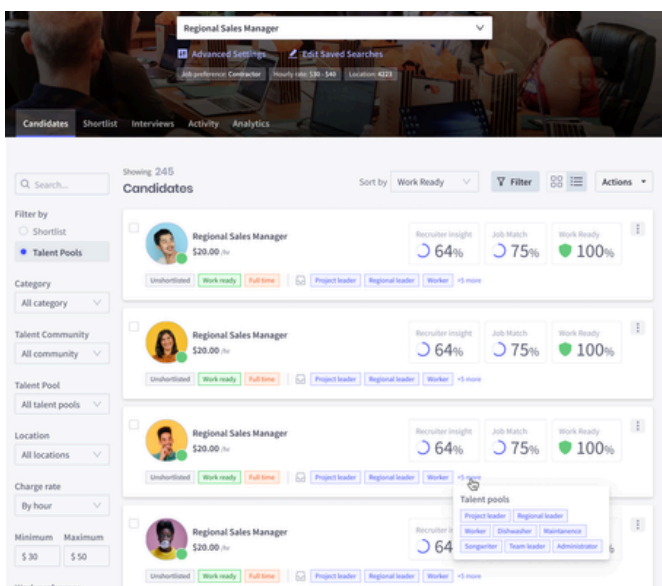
Regional Sales Manager

Advanced Settings
Edit Saved Searches

Job preference: Contractor
Hourly rate: $30 - $40
Location: 4223

Candidates
Shortlist
Interviews
Activity
Analytics

Q Search...

Filter by
Shortlist
Talent Pools

Category
All category

Talent Community
All community

Talent Pool
All talent pools

Location
All locations

Charge rate
By hour

Minimum
Maximum
$ 30
$ 50

Showing 245
Candidates

Sort by
Work Ready
Filter
Actions

Regional Sales Manager
$20.00 /hr
Recruiter insight
64%
Job Match
75%
Work Ready
100%
Unshortlisted
Work ready
Full time
Project leader
Regional leader
Worker
+5 more

Regional Sales Manager
$20.00 /hr
Recruiter insight
64%
Job Match
75%
Work Ready
100%
Unshortlisted
Work ready
Full time
Project leader
Regional leader
Worker
+5 more

Regional Sales Manager
$20.00 /hr
Recruiter insight
64%
Job Match
75%
Work Ready
100%
Unshortlisted
Work ready
Full time
Project leader
Regional leader
Worker
+5 more

Talent pools
Project leader
Regional leader
Worker
Dishwasher
Maintenance
Songwriter
Team leader
Administrator

Regional Sales Manager
$20.00 /hr
Recruiter
64
Unshortlisted
Work ready
Full time
Project leader
Regional leader
Worker
+5 more